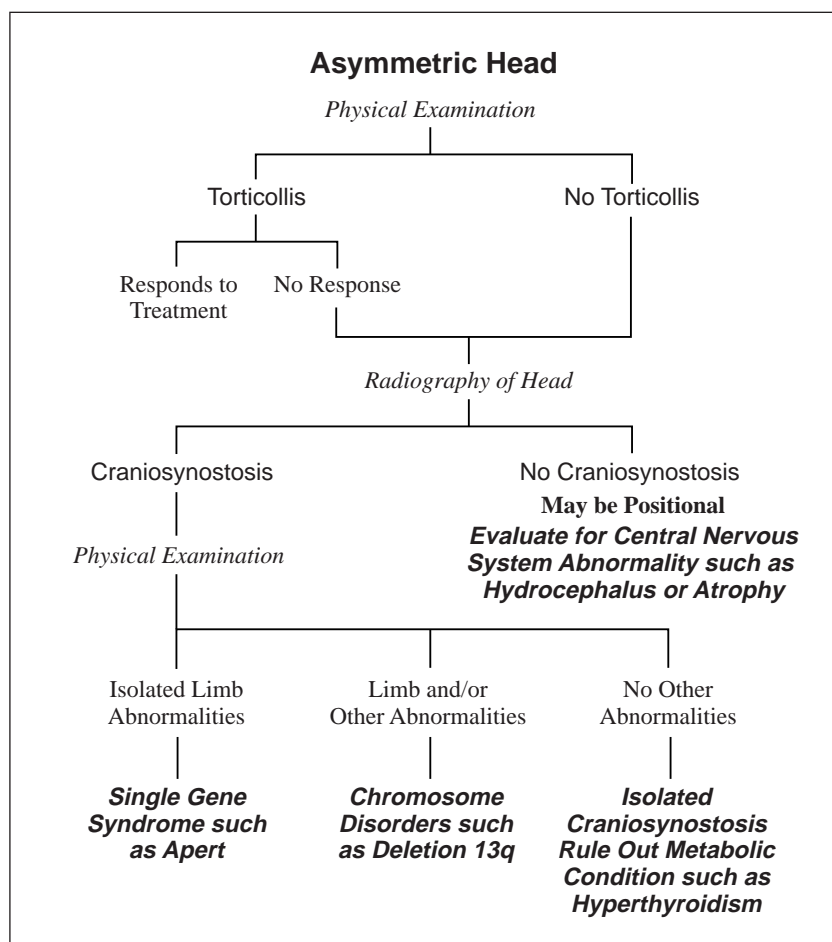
Asymmetric Head

Physical Examination

Torticollis

No Torticollis

Responds to Treatment

No Response

Radiography of Head

Craniosynostosis

No Craniosynostosis

May be Positional

Evaluate for Central Nervous System Abnormality such as Hydrocephalus or Atrophy

Physical Examination

Isolated Limb Abnormalities

Limb and/or Other Abnormalities

No Other Abnormalities

Single Gene Syndrome such as Apert

Chromosome Disorders such as Deletion 13q

Isolated Craniosynostosis Rule Out Metabolic Condition such as Hyperthyroidism